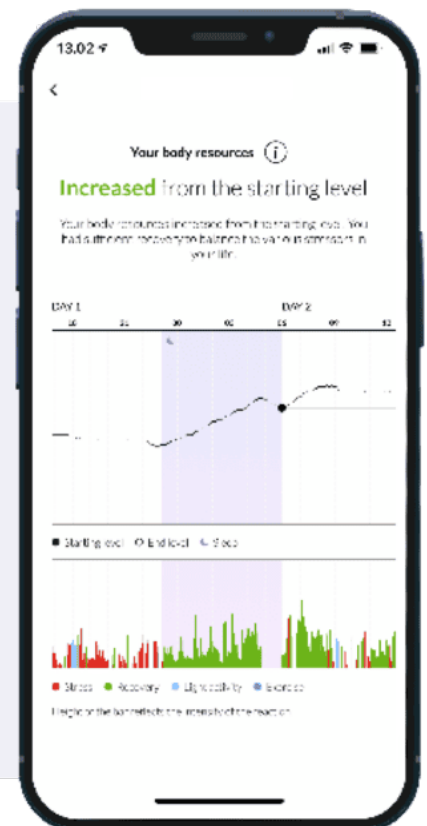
13.02

<

Your body resources (i)

Increased from the starting level

Your body resources increased from the starting level. You had sufficient recovery to balance the various stressors in your life.

DAY 1

DAY 2

18 21 00 03 06 09 12

Starting level  End level  Sleep

Stress  Recovery  Light activity  Exercise

Height of the bar reflects the intensity of the reaction